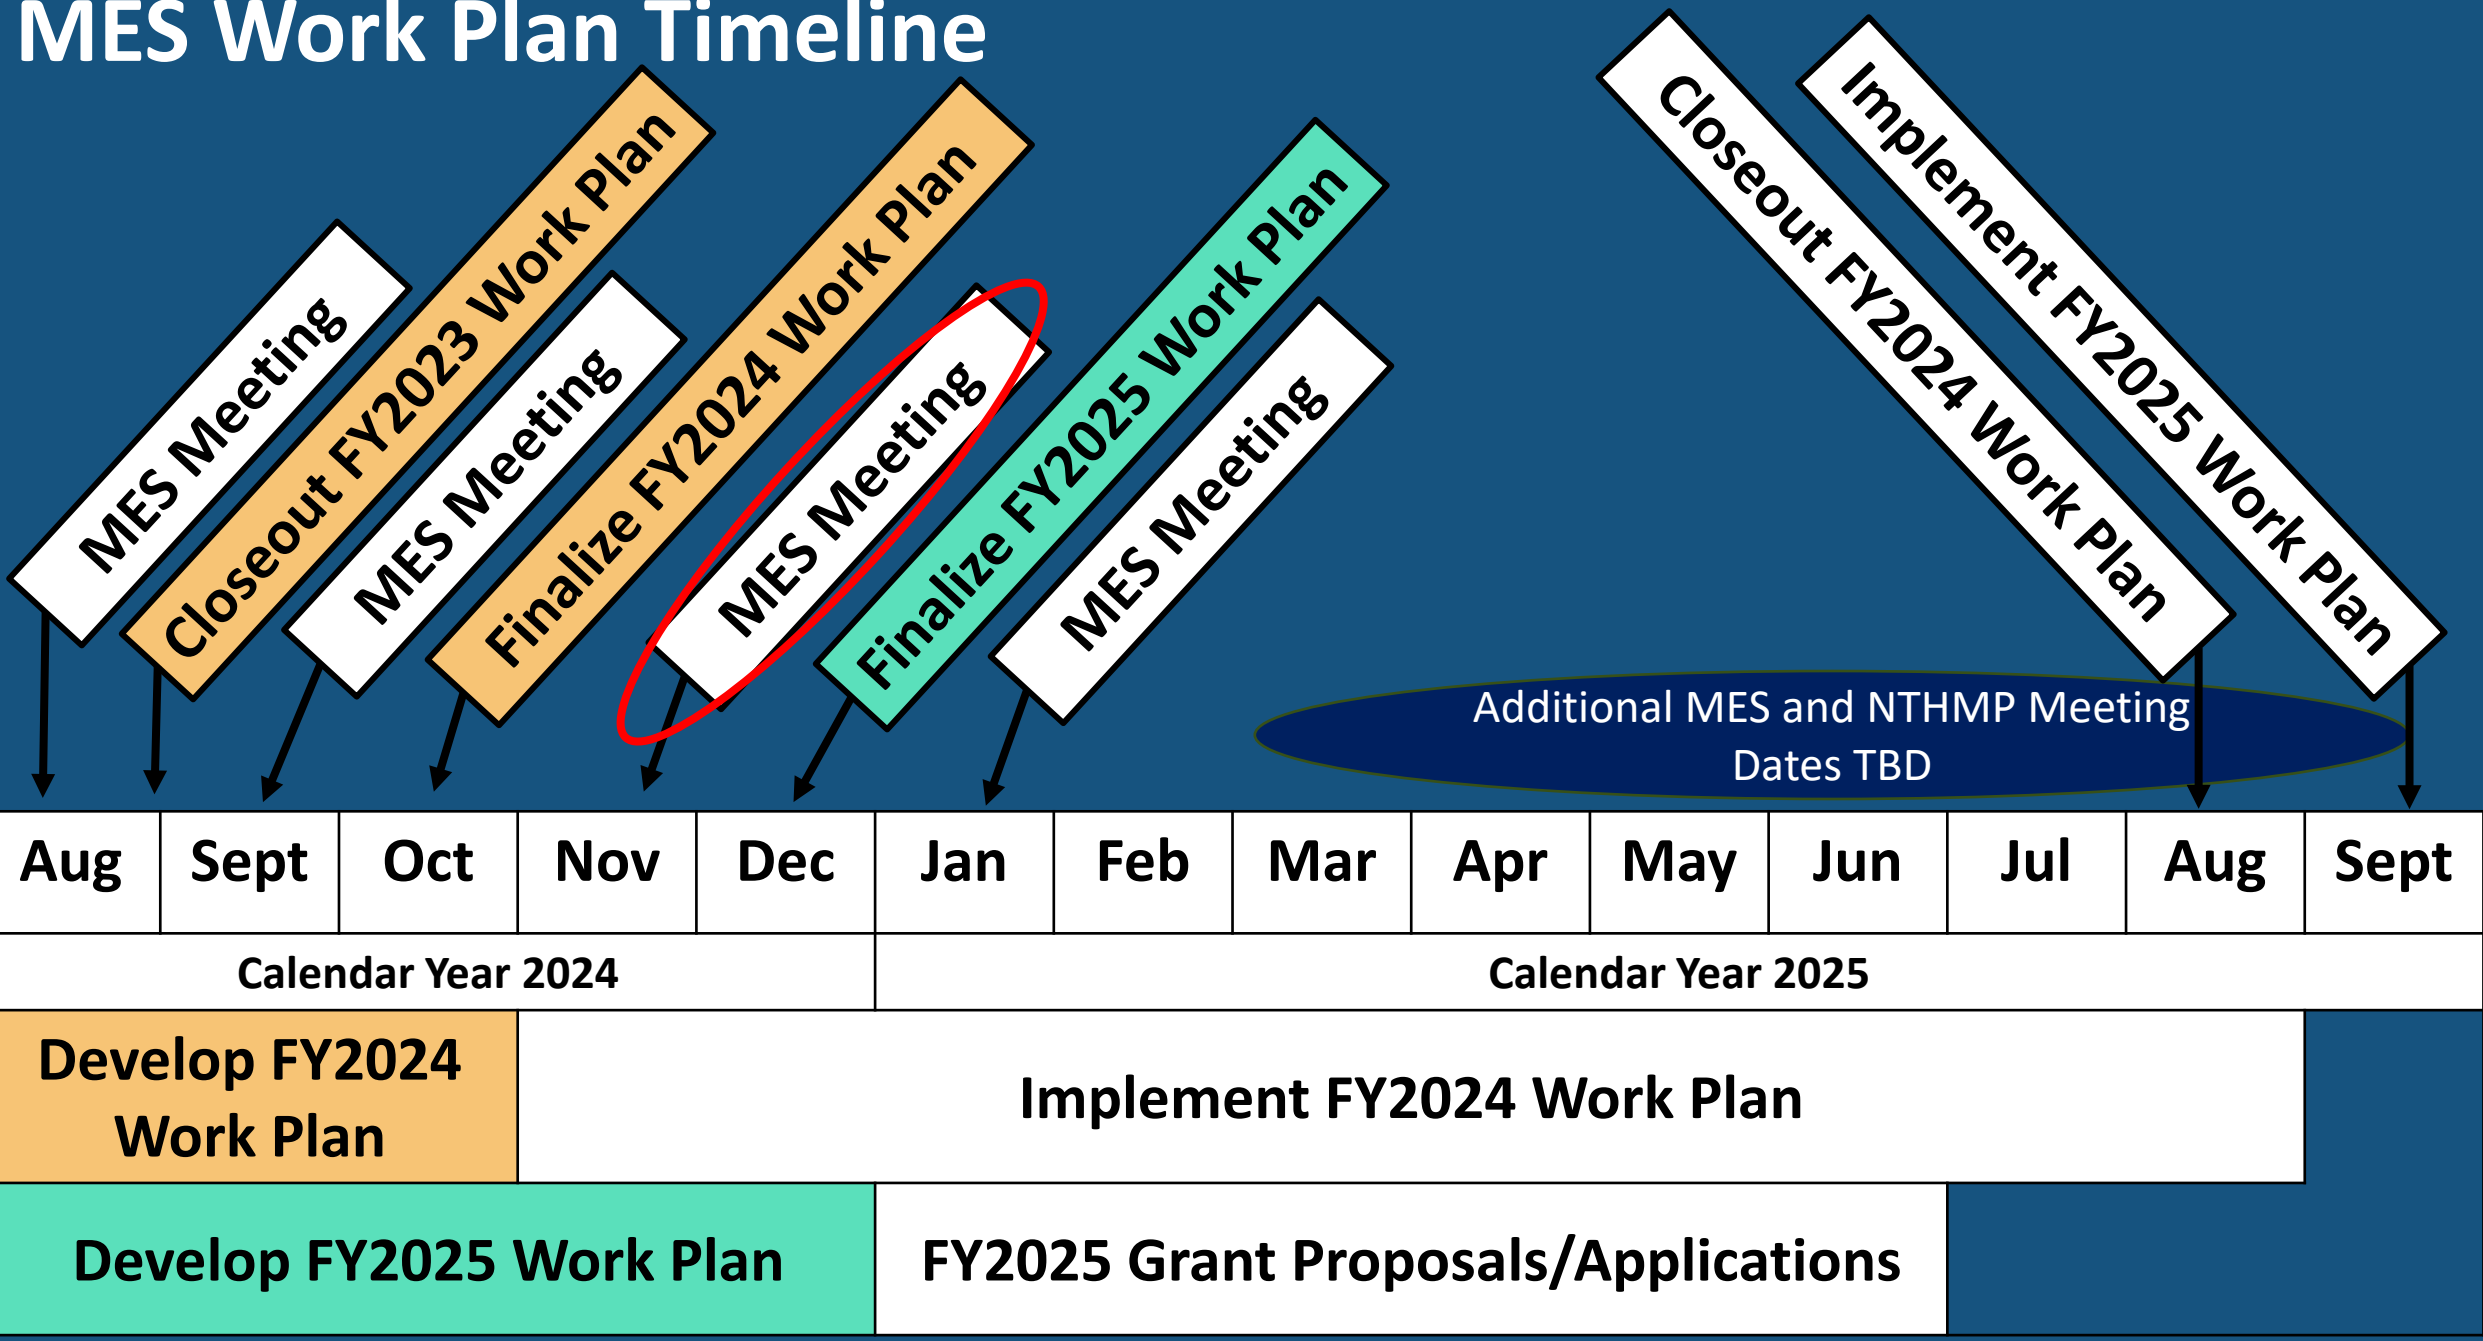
MES Work Plan Timeline

MES Meeting

Closeout FY2023 Work Plan

MES Meeting

Finalize FY2024 Work Plan

MES Meeting

Finalize FY2025 Work Plan

MES Meeting

Closeout FY2024 Work Plan

Implement FY2025 Work Plan

Additional MES and NTHMP Meeting Dates TBD

| Aug | Sept | Oct | Nov | Dec | Jan | Feb | Mar | Apr | May | Jun | Jul | Aug | Sept |
|---|---|---|---|---|---|---|---|---|---|---|---|---|---|

Calendar Year 2024

Calendar Year 2025

Develop FY2024 Work Plan

Implement FY2024 Work Plan

Develop FY2025 Work Plan

FY2025 Grant Proposals/Applications